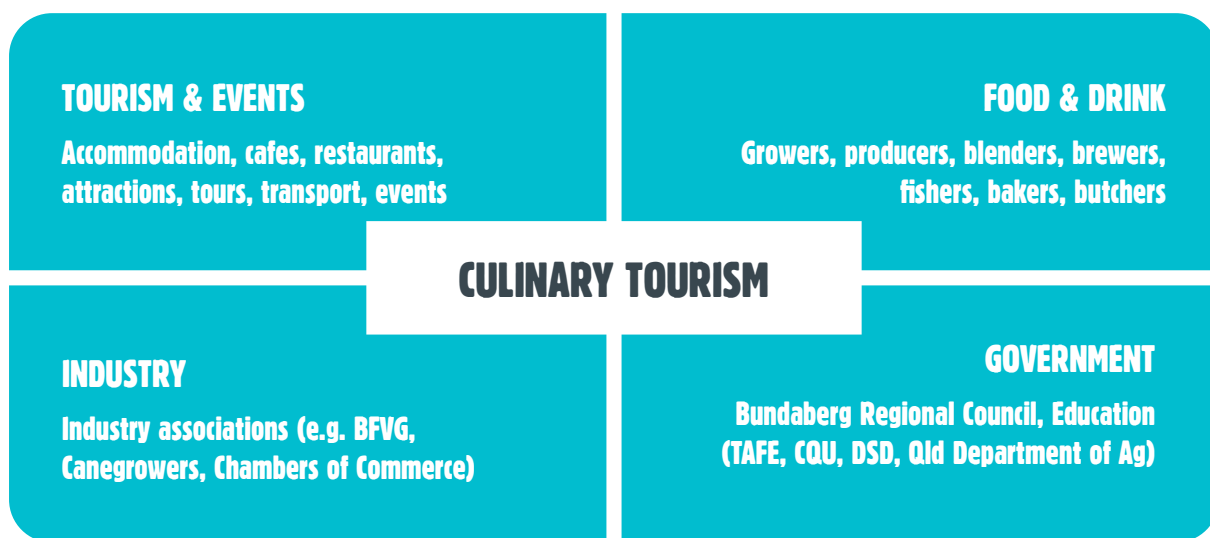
TOURISM & EVENTS

Accommodation, cafes, restaurants, attractions, tours, transport, events

FOOD & DRINK

Growers, producers, blenders, brewers, fishers, bakers, butchers

CULINARY TOURISM

INDUSTRY

Industry associations (e.g. BFVG, Canegrowers, Chambers of Commerce)

GOVERNMENT

Bundaberg Regional Council, Education (TAFE, CQU, DSD, Qld Department of Ag)